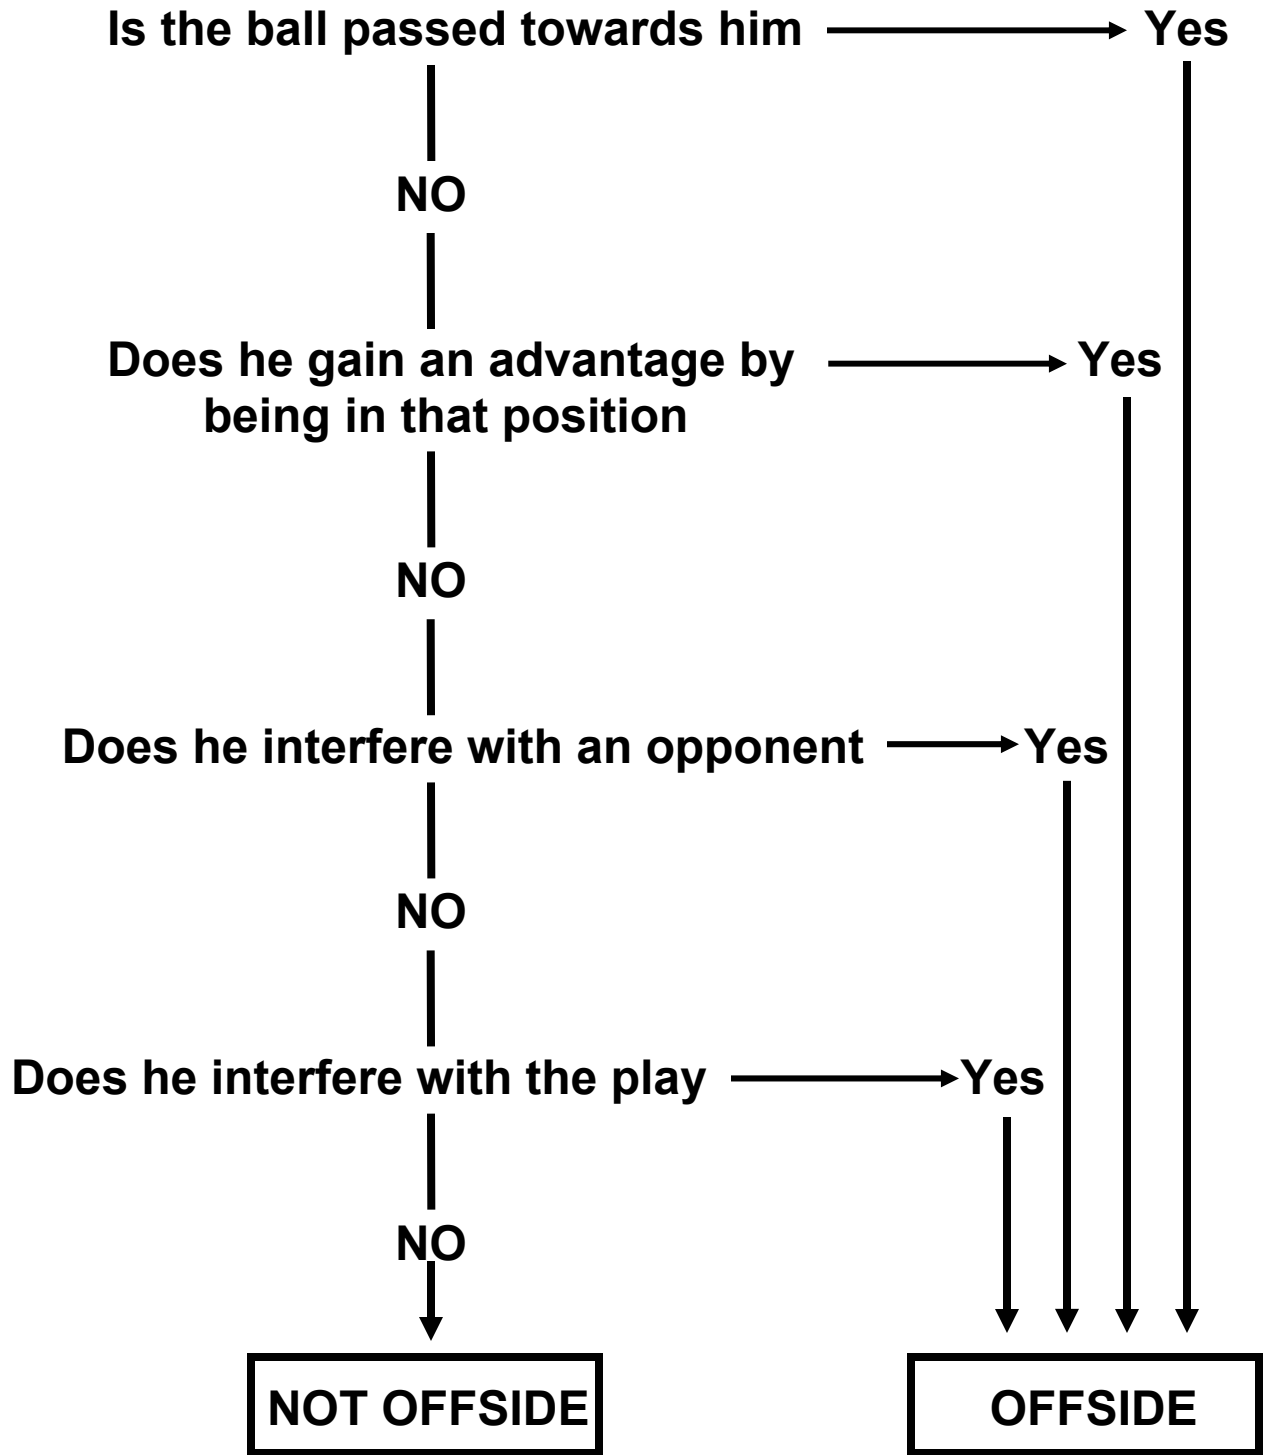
Is the ball passed towards him Yes

NO

Does he gain an advantage by being in that position Yes

NO

Does he interfere with an opponent Yes

NO

Does he interfere with the play Yes

NO

NOT OFFSIDE

OFFSIDE